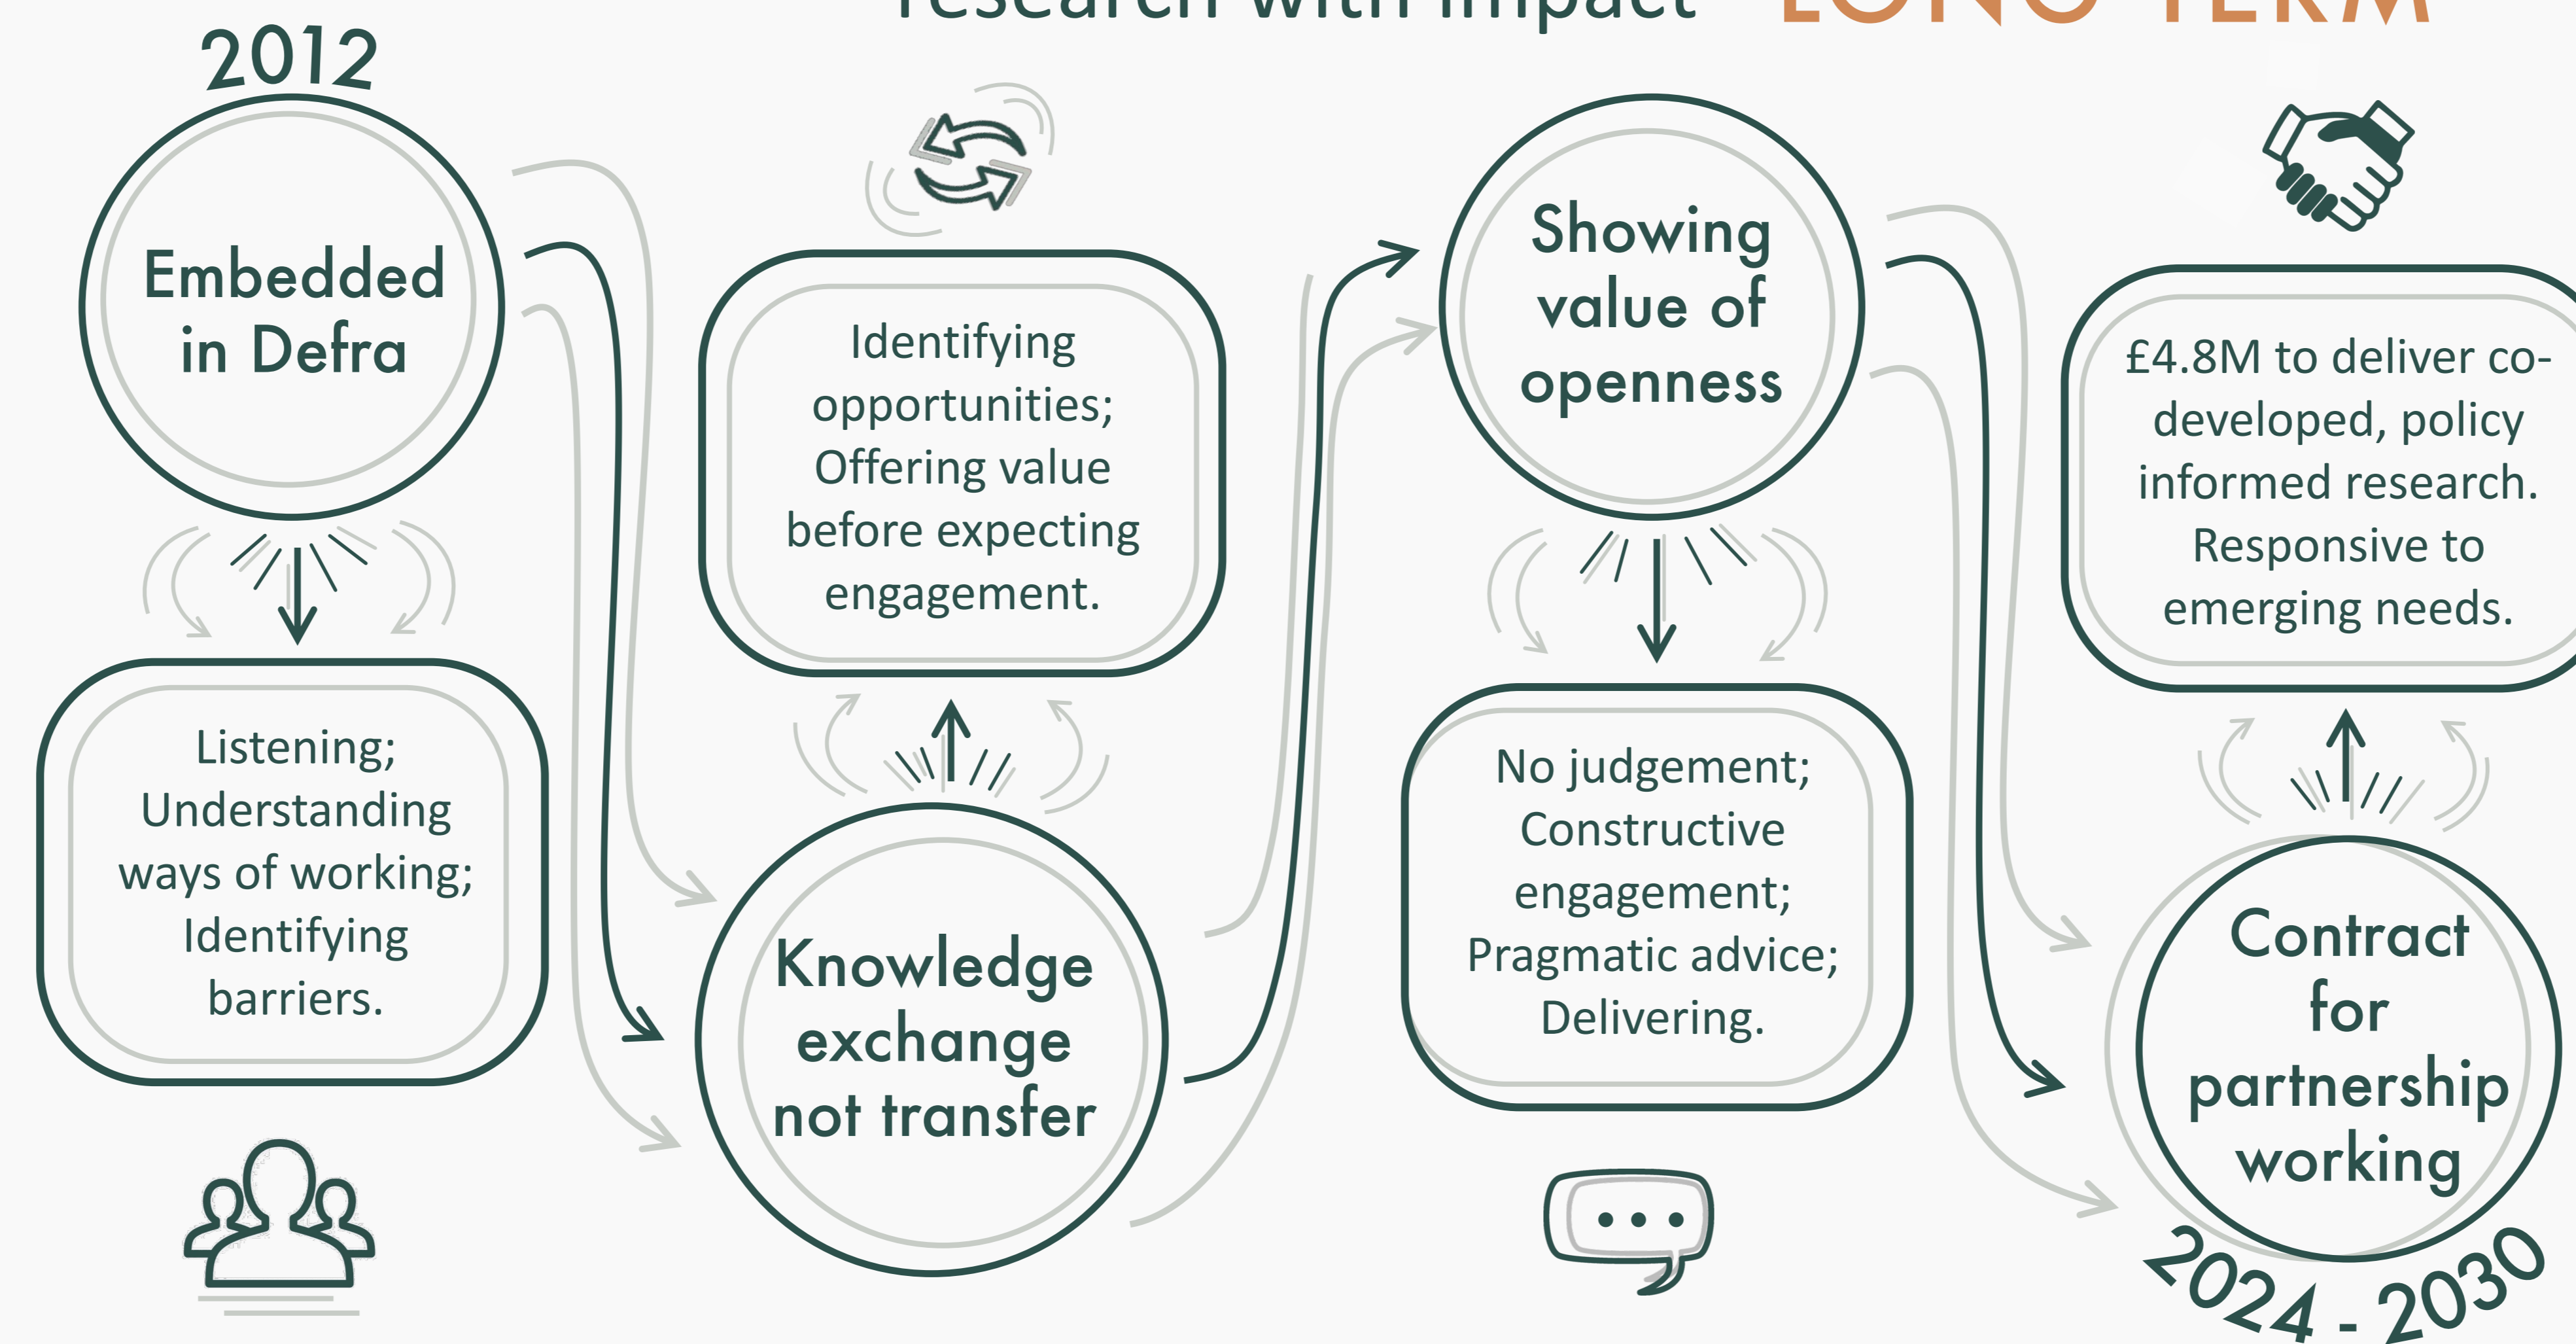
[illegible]

2012

Embedded in Defra

Listening; Understanding ways of working; Identifying barriers.

Identifying opportunities; Offering value before expecting engagement.

Knowledge exchange not transfer

Showing value of openness

No judgement; Constructive engagement; Pragmatic advice; Delivering.

£4.8M to deliver co-developed, policy informed research. Responsive to emerging needs.

Contract for partnership working

2024 - 2030